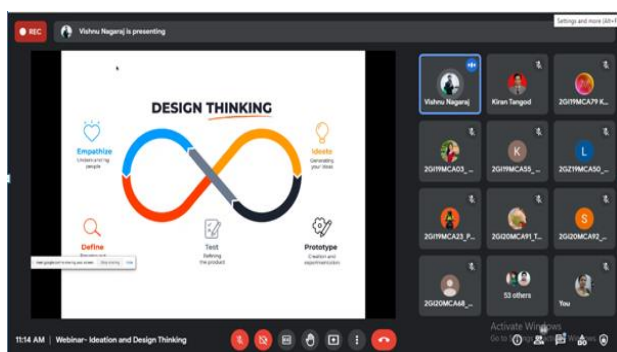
REC

Vishnu Nagaraj is presenting

Settings and more (Alt+F

DESIGN THINKING

Empathize
Understanding people

Ideate
Generating your ideas

Define
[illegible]

Test
Refining the product

Prototype
Creation and experimentation

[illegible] is sharing your screen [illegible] Stop sharing Hide

Vishnu Nagaraj

Kiran Tangod

2GI19MCA79_K...

2GI19MCA03_...

K
2GI19MCA55_...

L
2GZ19MCA50_...

2GI19MCA23_P...

2GI20MCA91_T...

S
2GI20MCA92_...

2GI20MCA68_...

53 others

You

11:14 AM | Webinar- Ideation and Design Thinking

Activate Windows
Go to Settings to activate Windows.